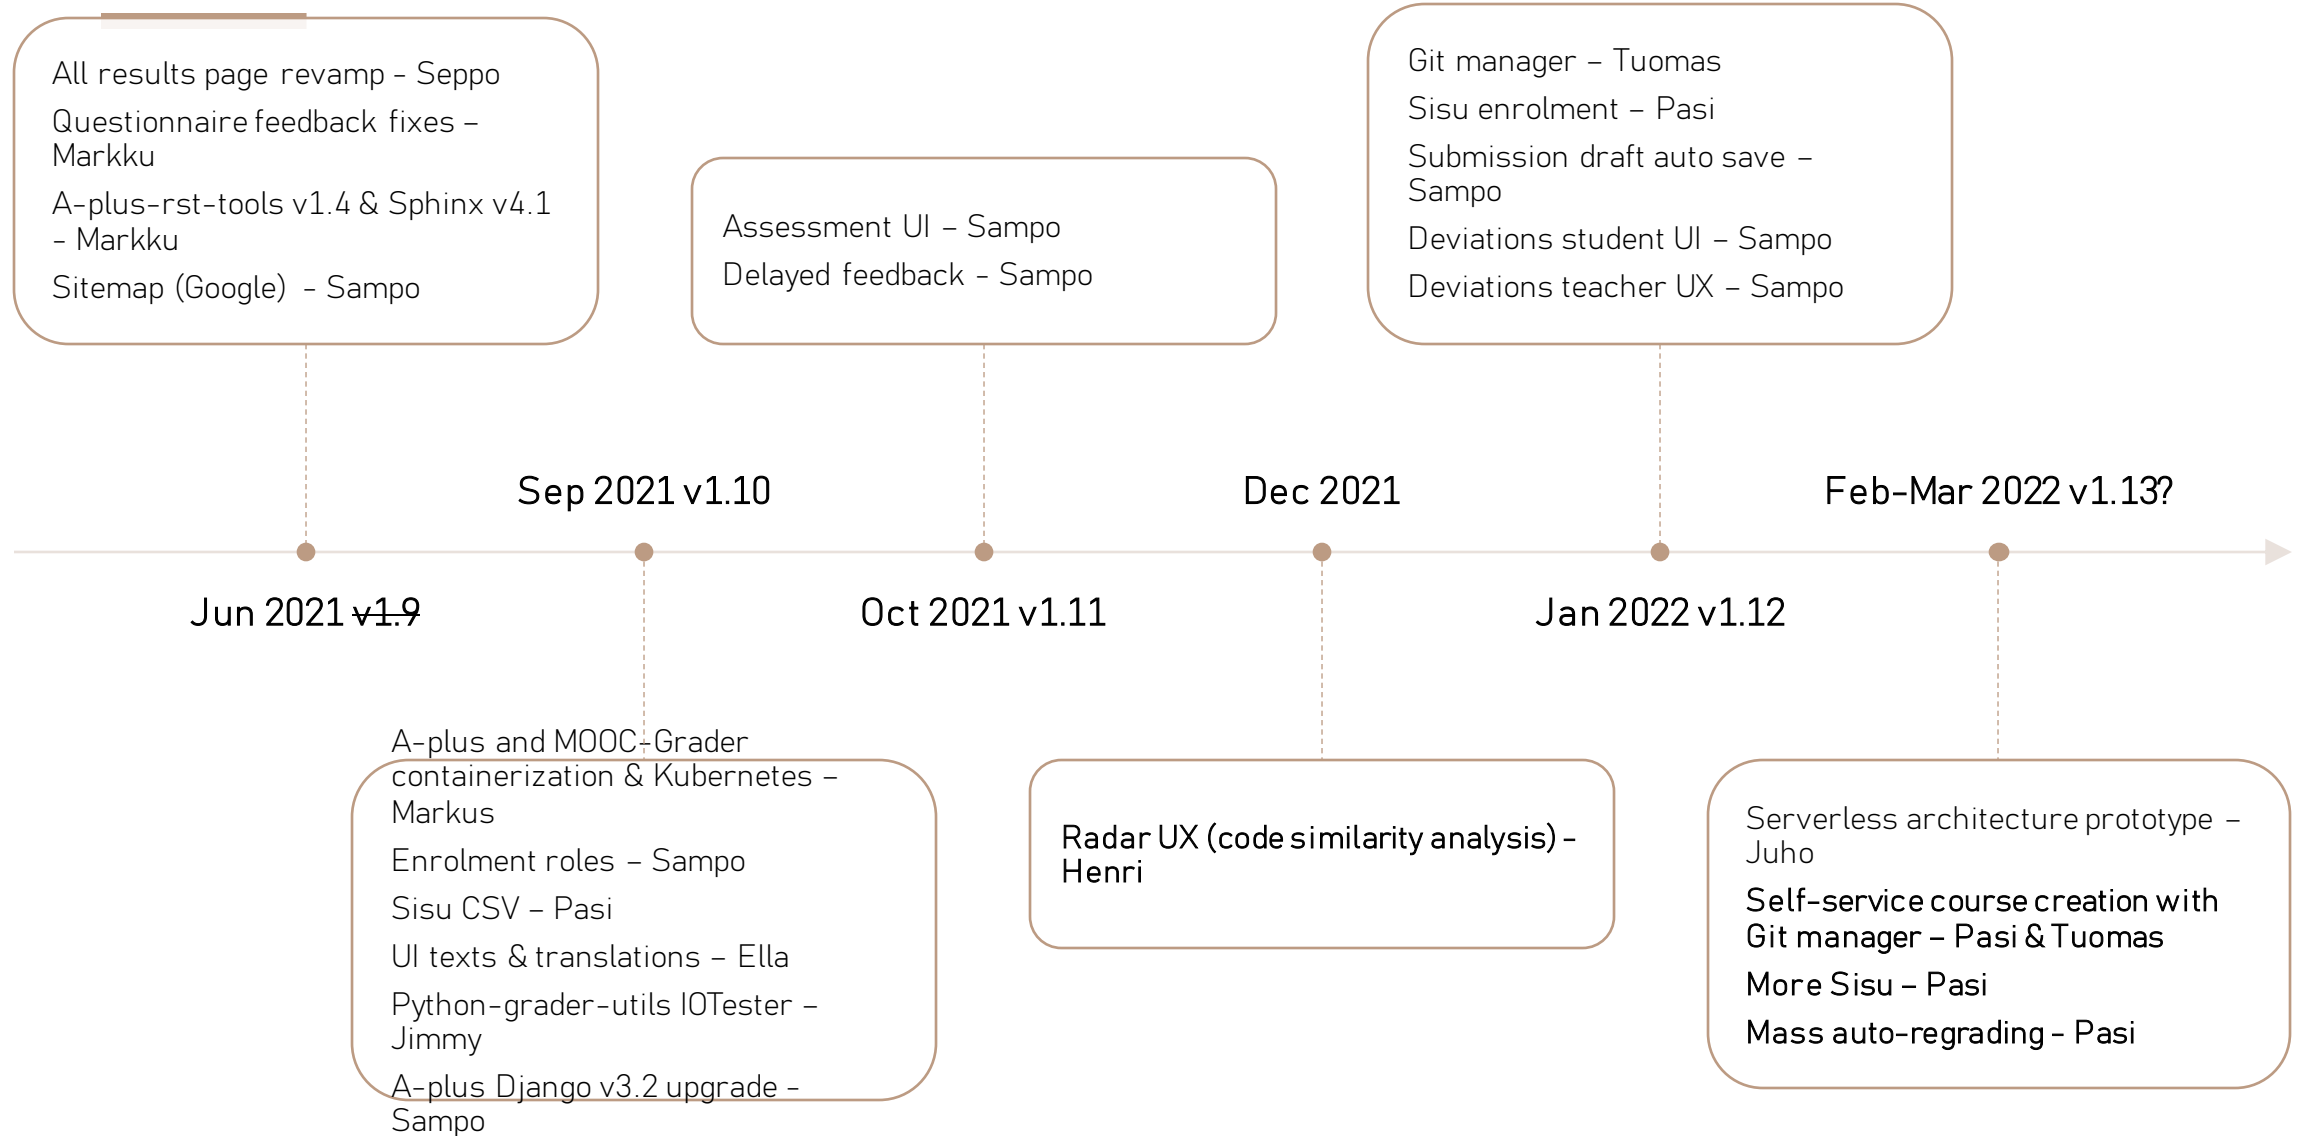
All results page revamp - Seppo

Questionnaire feedback fixes – Markku

A-plus-rst-tools v1.4 & Sphinx v4.1 – Markku

Sitemap (Google) - Sampo

Assessment UI – Sampo

Delayed feedback - Sampo

Git manager – Tuomas

Sisu enrolment – Pasi

Submission draft auto save – Sampo

Deviations student UI – Sampo

Deviations teacher UX – Sampo

Sep 2021 v1.10

Dec 2021

Feb-Mar 2022 v1.13?

Jun 2021 ~~v1.9~~

Oct 2021 v1.11

Jan 2022 v1.12

A-plus and MOOC-Grader containerization & Kubernetes – Markus

Enrolment roles – Sampo

Sisu CSV – Pasi

UI texts & translations – Ella

Python-grader-utils IOTester – Jimmy

A-plus Django v3.2 upgrade – Sampo

Radar UX (code similarity analysis) – Henri

Serverless architecture prototype – Juho

Self-service course creation with Git manager – Pasi & Tuomas

More Sisu – Pasi

Mass auto-regrading – Pasi